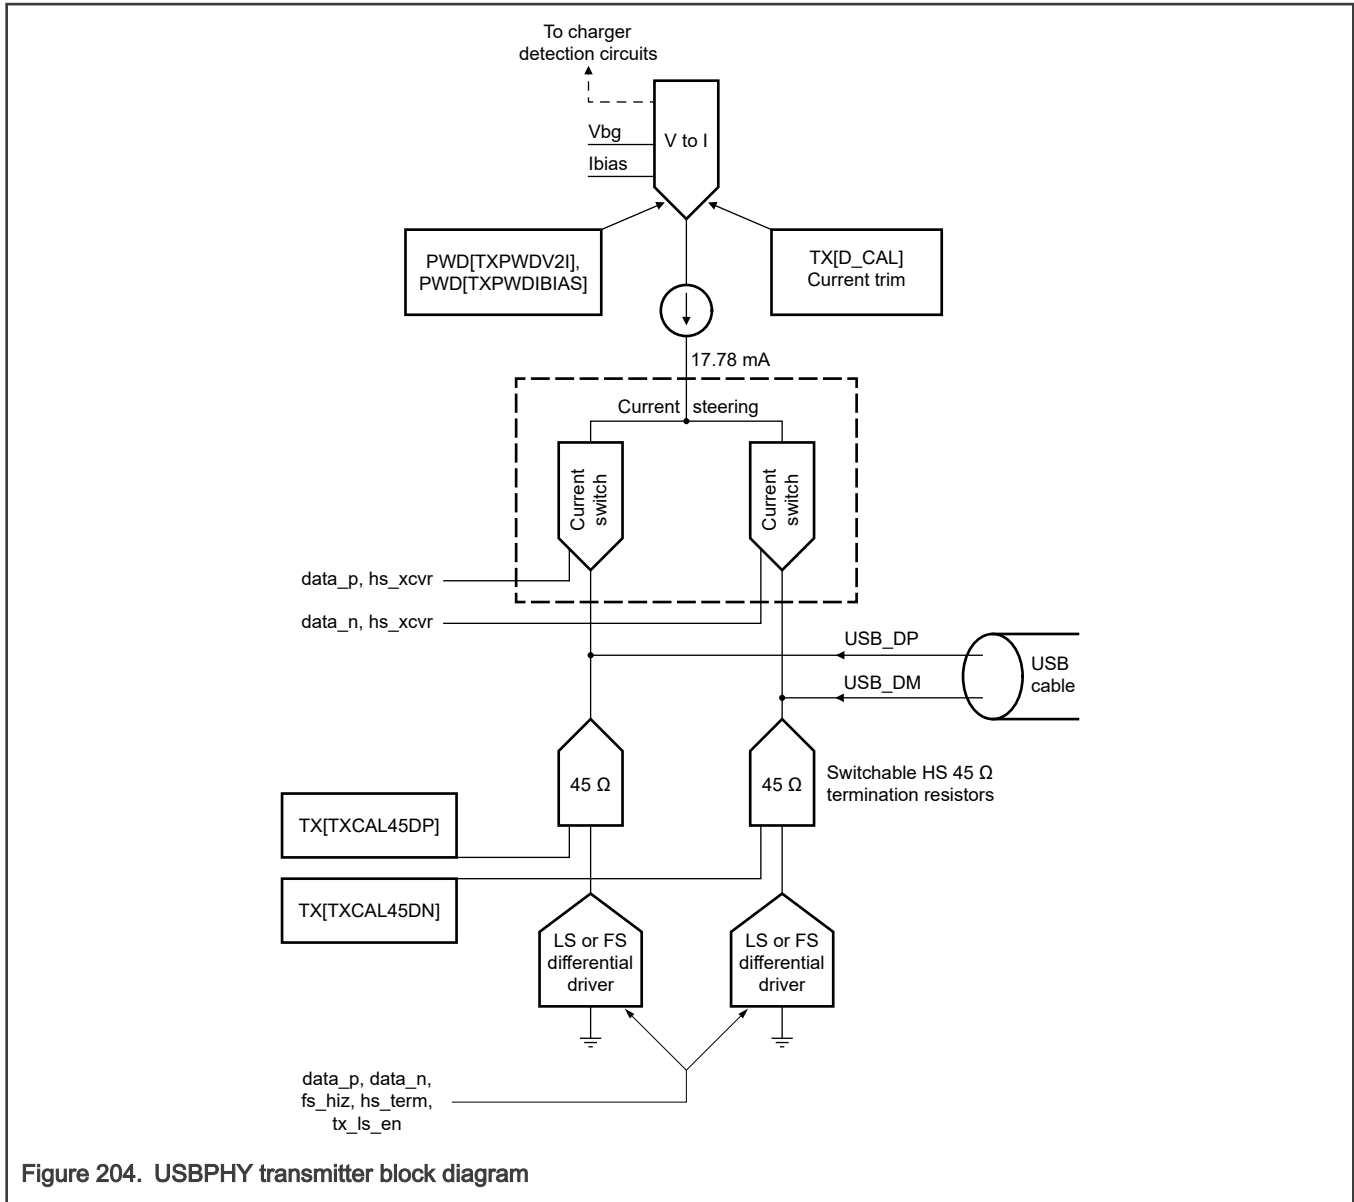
To charger detection circuits

Vbg

Ibias

V to I

PWD[TXPWDV2I], PWD[TXPWDIBIAS]

TX[D_CAL] Current trim

17.78 mA

Current steering

Current switch

Current switch

data_p, hs_xcvr

data_n, hs_xcvr

USB_DP

USB_DM

USB cable

45 Ω

45 Ω

Switchable HS 45 Ω termination resistors

TX[TXCAL45DP]

TX[TXCAL45DN]

LS or FS differential driver

LS or FS differential driver

data_p, data_n, fs_hiz, hs_term, tx_ls_en

Figure 204. USBPHY transmitter block diagram